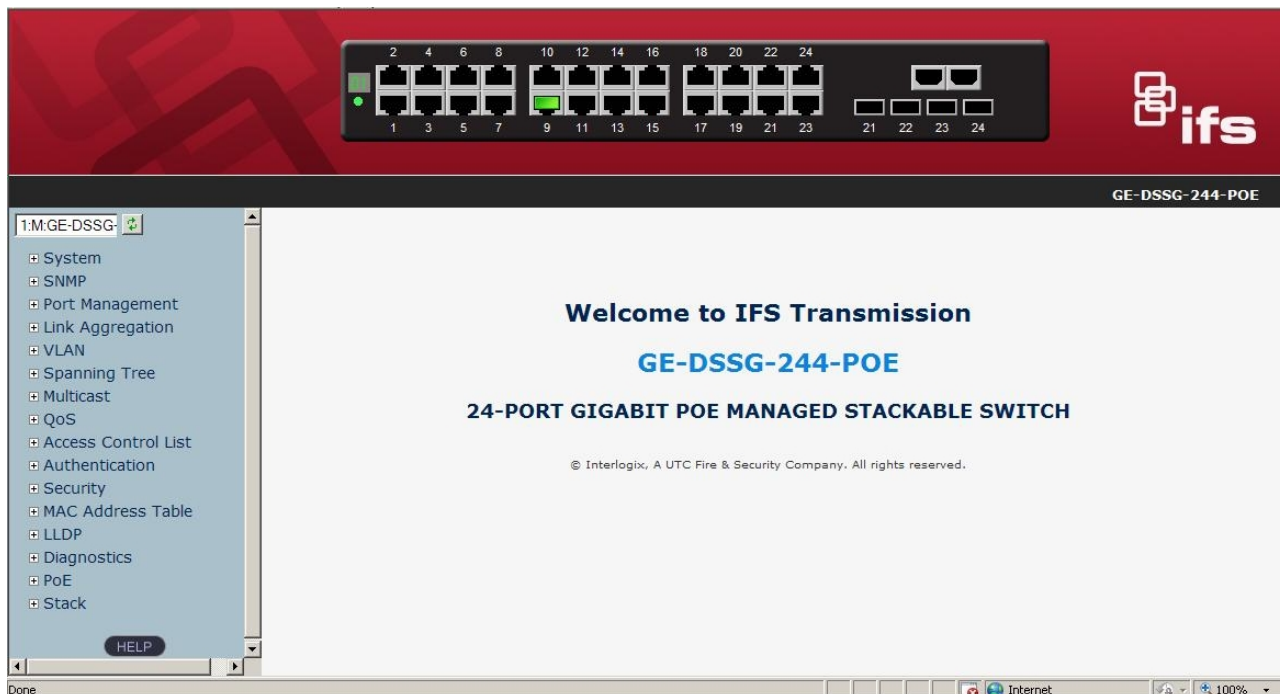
2 4 6 8 10 12 14 16 18 20 22 24
1 3 5 7 9 11 13 15 17 19 21 23 21 22 23 24

ifs

GE-DSSG-244-POE

1:M:GE-DSSG-

⊞ System
⊞ SNMP
⊞ Port Management
⊞ Link Aggregation
⊞ VLAN
⊞ Spanning Tree
⊞ Multicast
⊞ QoS
⊞ Access Control List
⊞ Authentication
⊞ Security
⊞ MAC Address Table
⊞ LLDP
⊞ Diagnostics
⊞ PoE
⊞ Stack

HELP

Welcome to IFS Transmission

GE-DSSG-244-POE

24-PORT GIGABIT POE MANAGED STACKABLE SWITCH

© Interlogix, A UTC Fire & Security Company. All rights reserved.

Done

Internet

100%